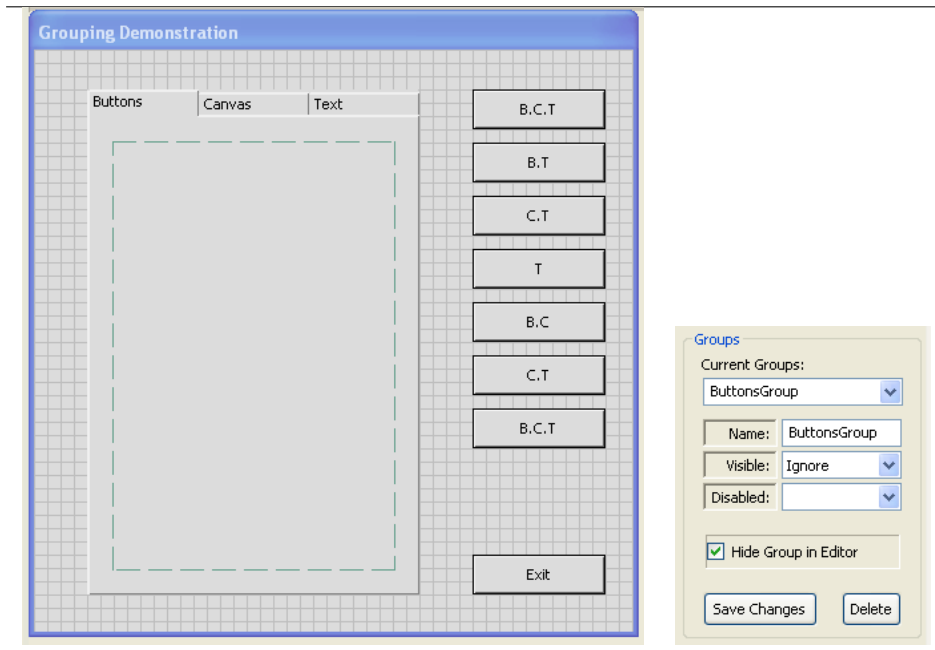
Grouping Demonstration

Buttons | Canvas | Text

B.C.T

B.T

C.T

T

B.C

C.T

B.C.T

Exit

Groups

Current Groups:

ButtonsGroup

Name: ButtonsGroup

Visible: Ignore

Disabled:

Hide Group in Editor

Save Changes

Delete